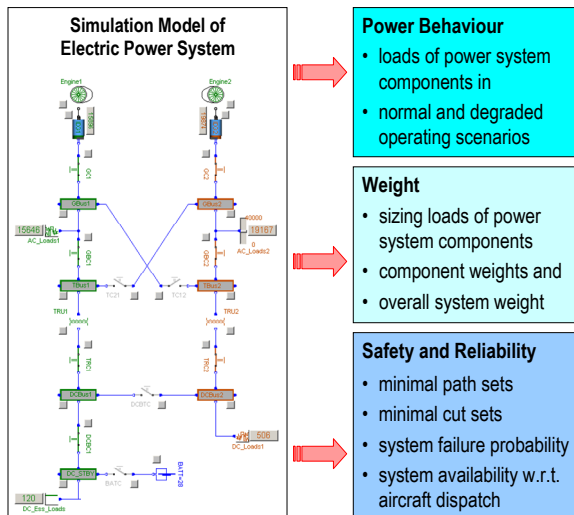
Simulation Model of Electric Power System

Engine1

Engine2

GC1

GC2

GBus1

GBus2

15646

AC_Loads1

40000

19187

0

AC_Loads2

GBC1

GBC2

TBus1

TBus2

TC21

TC12

TRU1

TRU2

TRC1

TRC2

DCBus1

DCBus2

DCBTC

506

DC_Loads1

DCBC1

DC_STBY

BATC

BATT+28

120

DC_Ess_Loads

Power Behaviour
• loads of power system components in
• normal and degraded operating scenarios

Weight
• sizing loads of power system components
• component weights and
• overall system weight

Safety and Reliability
• minimal path sets
• minimal cut sets
• system failure probability
• system availability w.r.t. aircraft dispatch